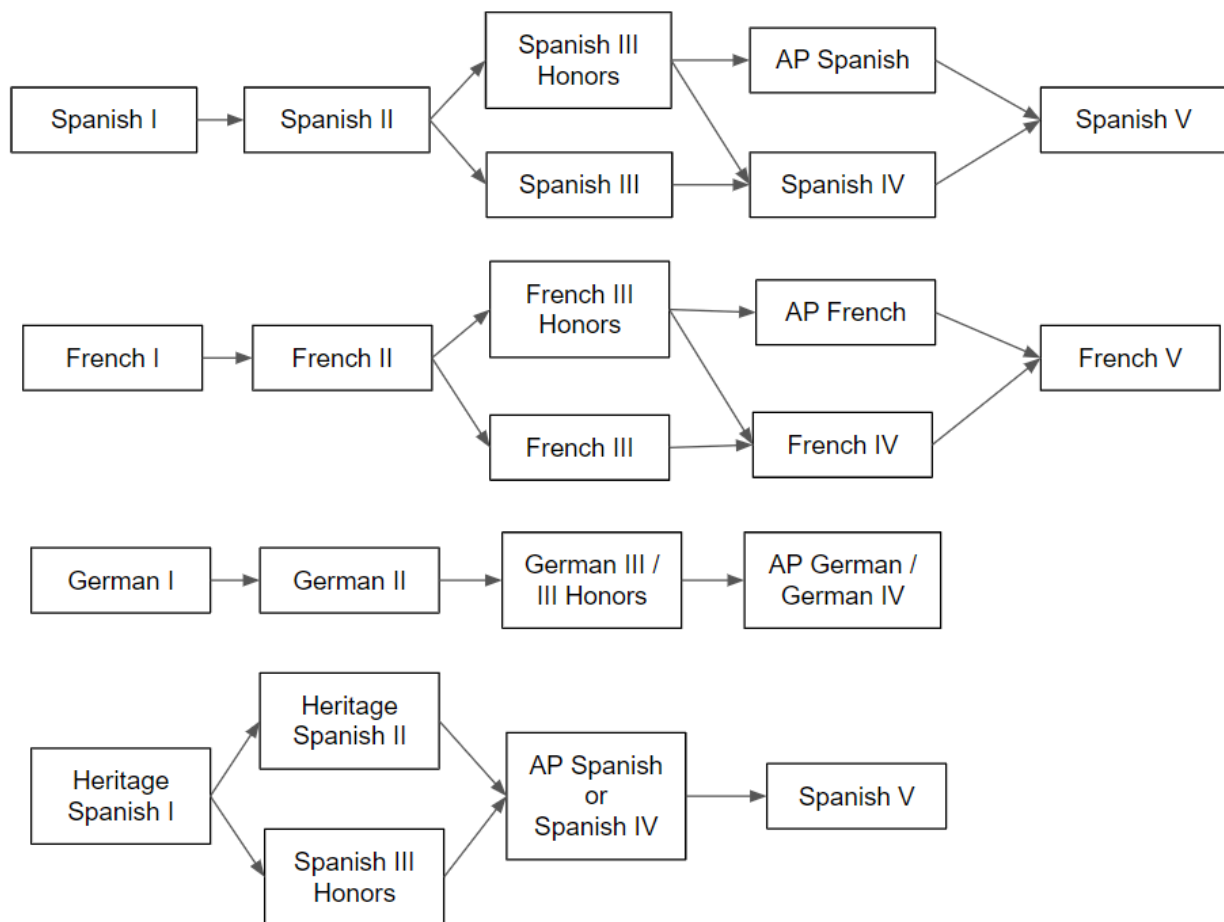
Spanish I
Spanish II
Spanish III Honors
Spanish III
AP Spanish
Spanish IV
Spanish V

French I
French II
French III Honors
French III
AP French
French IV
French V

German I
German II
German III / III Honors
AP German / German IV

Heritage Spanish I
Heritage Spanish II
Spanish III Honors
AP Spanish or Spanish IV
Spanish V